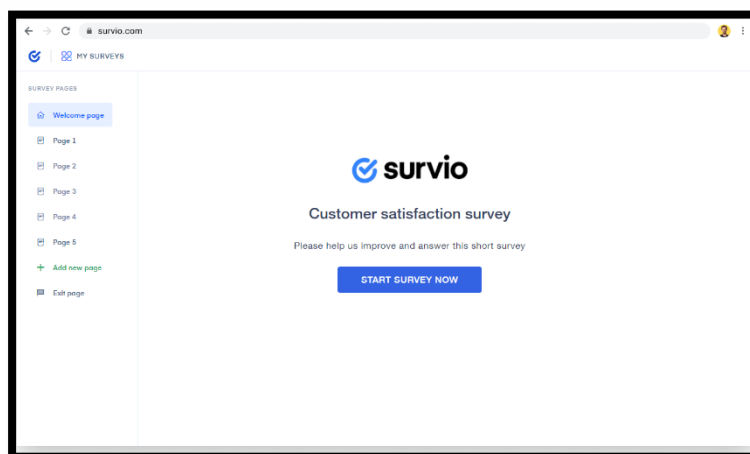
survio.com

MY SURVEYS

SURVEY PAGES

Welcome page

Page 1

Page 2

Page 3

Page 4

Page 5

Add new page

Exit page

survio

Customer satisfaction survey

Please help us improve and answer this short survey

START SURVEY NOW